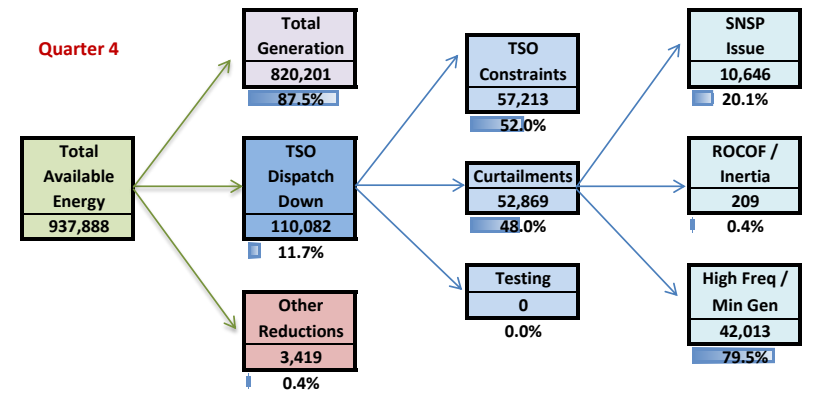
Quarter 4

Total Available Energy
937,888

Total Generation
820,201
87.5%

TSO Dispatch Down
110,082
11.7%

Other Reductions
3,419
0.4%

TSO Constraints
57,213
52.0%

Curtailments
52,869
48.0%

Testing
0
0.0%

SNSP Issue
10,646
20.1%

ROCOF / Inertia
209
0.4%

High Freq / Min Gen
42,013
79.5%